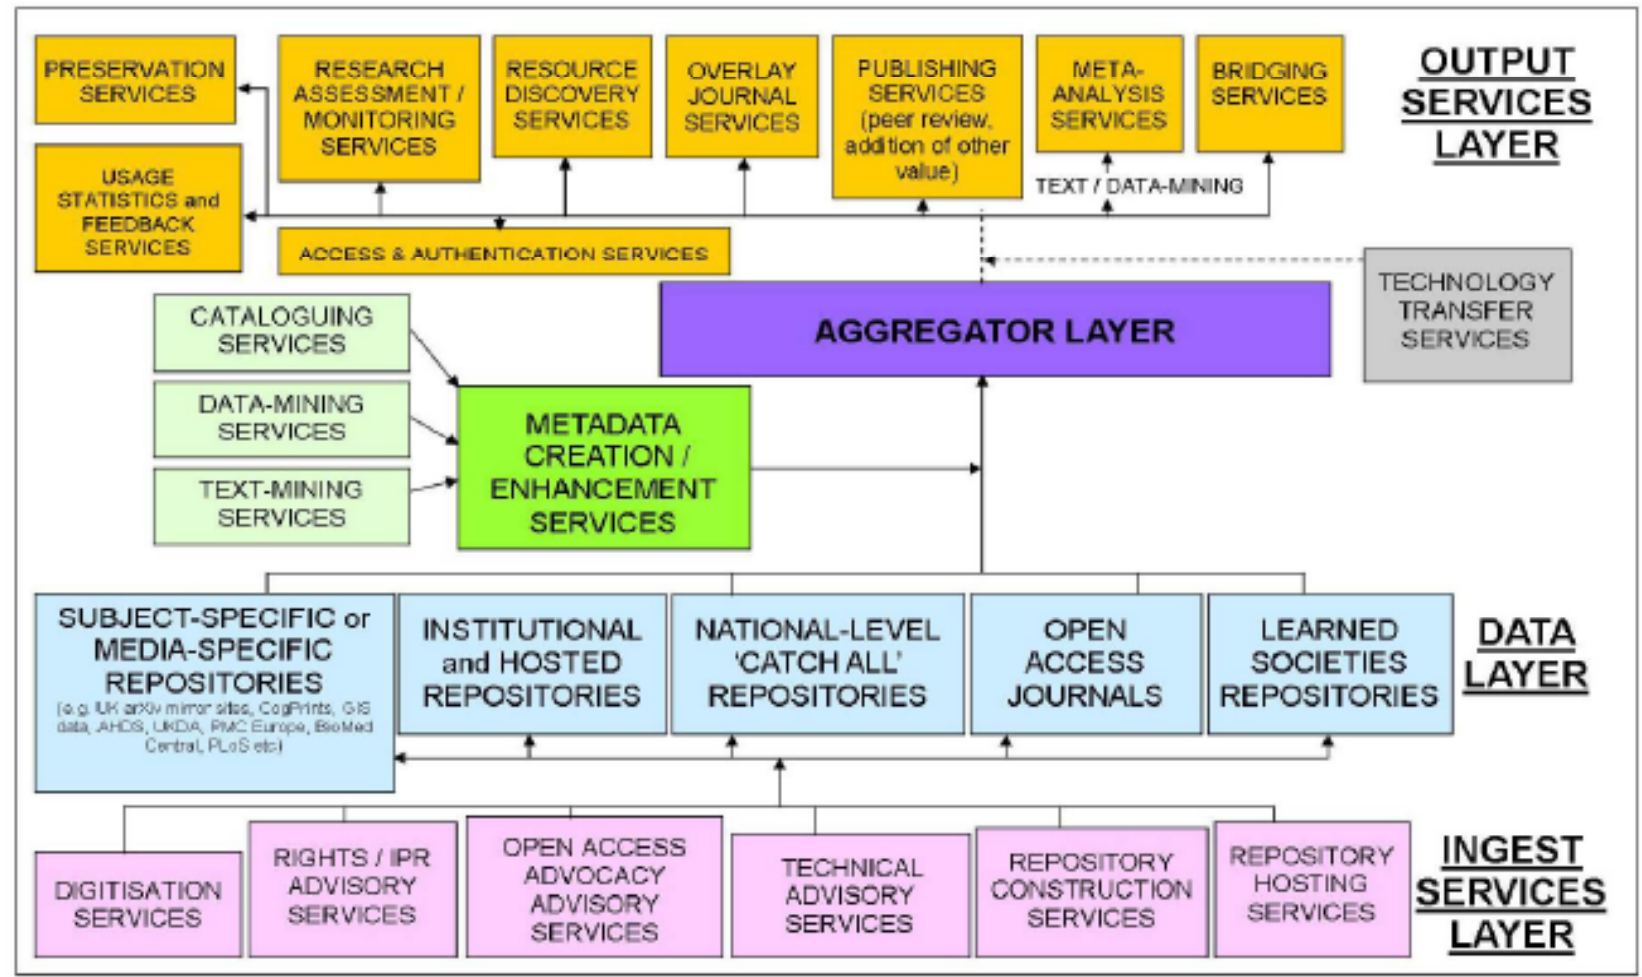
PRESERVATION SERVICES

RESEARCH ASSESSMENT / MONITORING SERVICES

RESOURCE DISCOVERY SERVICES

OVERLAY JOURNAL SERVICES

PUBLISHING SERVICES (peer review, addition of other value)

META-ANALYSIS SERVICES

BRIDGING SERVICES

OUTPUT SERVICES LAYER

USAGE STATISTICS and FEEDBACK SERVICES

TEXT / DATA-MINING

ACCESS & AUTHENTICATION SERVICES

TECHNOLOGY TRANSFER SERVICES

CATALOGUING SERVICES

AGGREGATOR LAYER

DATA-MINING SERVICES

METADATA CREATION / ENHANCEMENT SERVICES

TEXT-MINING SERVICES

SUBJECT-SPECIFIC or MEDIA-SPECIFIC REPOSITORIES (e.g. UK arXiv mirror sites, CogPrints, GIS data, AHDS, UKDA, PMC Europe, BioMed Central, PLoS etc)

INSTITUTIONAL and HOSTED REPOSITORIES

NATIONAL-LEVEL 'CATCH ALL' REPOSITORIES

OPEN ACCESS JOURNALS

LEARNED SOCIETIES REPOSITORIES

DATA LAYER

DIGITISATION SERVICES

RIGHTS / IPR ADVISORY SERVICES

OPEN ACCESS ADVOCACY ADVISORY SERVICES

TECHNICAL ADVISORY SERVICES

REPOSITORY CONSTRUCTION SERVICES

REPOSITORY HOSTING SERVICES

INGEST SERVICES LAYER